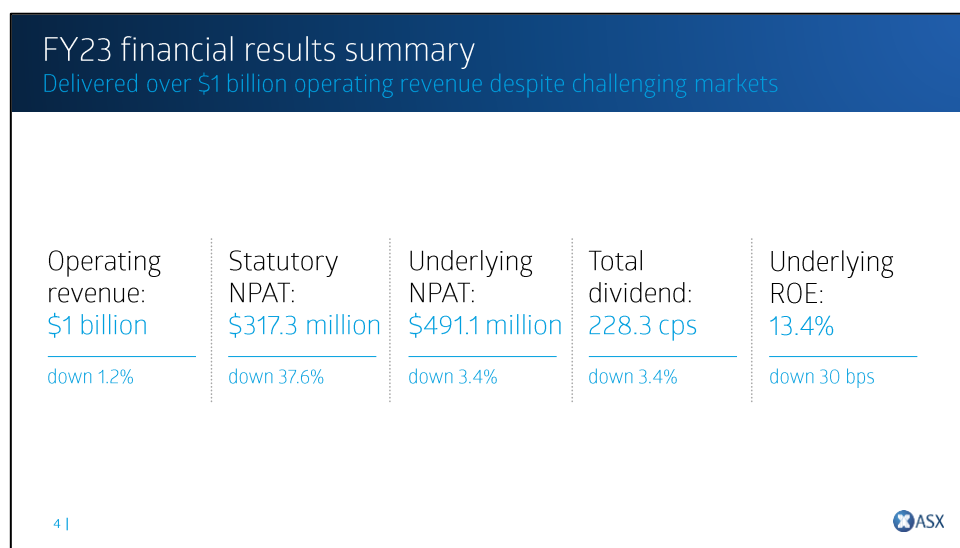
FY23 financial results summary
Delivered over $1 billion operating revenue despite challenging markets

Operating revenue:
$1 billion
down 1.2%

Statutory NPAT:
$317.3 million
down 37.6%

Underlying NPAT:
$491.1 million
down 3.4%

Total dividend:
228.3 cps
down 3.4%

Underlying ROE:
13.4%
down 30 bps

4 |

ASX